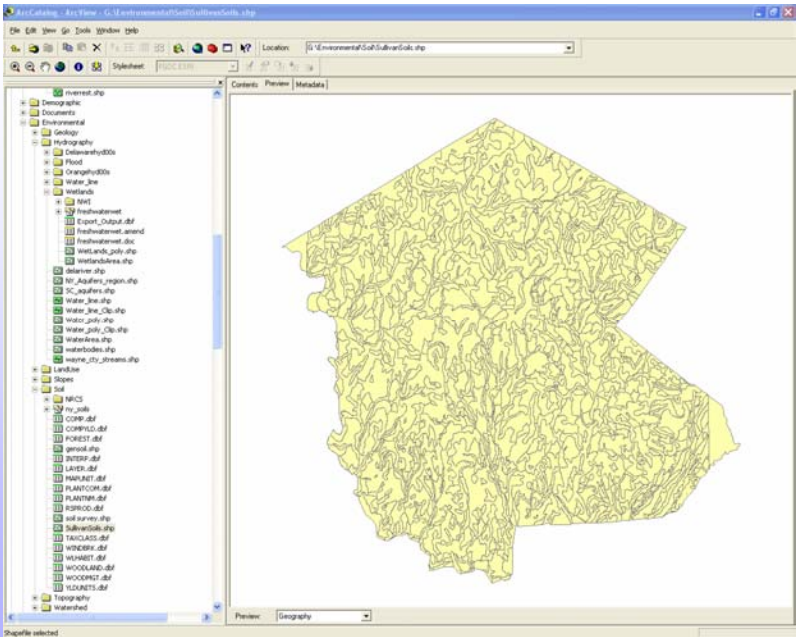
ArcCatalog - ArcView - G:\Environmental\Soil\SullivanSoils.shp

File Edit View Go Tools Window Help

Location: G:\Environmental\Soil\SullivanSoils.shp

Stylesheet: FGDC ESRI

Contents Preview Metadata

riverrest.shp
Demographic
Documents
Environmental
Geology
Hydrography
Delawarehyd00s
Flood
Orangehyd00s
Water_line
Wetlands
NWI
freshwaterwet
Export_Output.dbf
freshwaterwet.amend
freshwaterwet.doc
WetLands_poly.shp
WetlandsArea.shp
delariver.shp
NY_Aquifers_region.shp
SC_aquifers.shp
Water_line.shp
Water_line_Clip.shp
Water_poly.shp
Water_poly_Clip.shp
WaterArea.shp
waterbodies.shp
wayne_cty_streams.shp
LandUse
Slopes
Soil
NRCS
ny_soils
COMP.dbf
COMPYLD.dbf
FOREST.dbf
gensoil.shp
INTERP.dbf
LAYER.dbf
MAPUNIT.dbf
PLANTCOM.dbf
PLANTNM.dbf
RSPROD.dbf
soil survey.shp
SullivanSoils.shp
TAXCLASS.dbf
WINDBRK.dbf
WLHABIT.dbf
WOODLAND.dbf
WOODMGT.dbf
YLDUNITS.dbf
Topography
Watershed

Preview: Geography

Shapefile selected